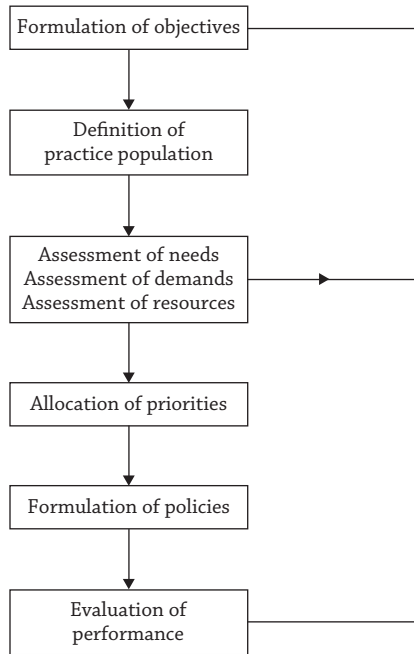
Formulation of objectives

Definition of practice population

Assessment of needs
Assessment of demands
Assessment of resources

Allocation of priorities

Formulation of policies

Evaluation of performance